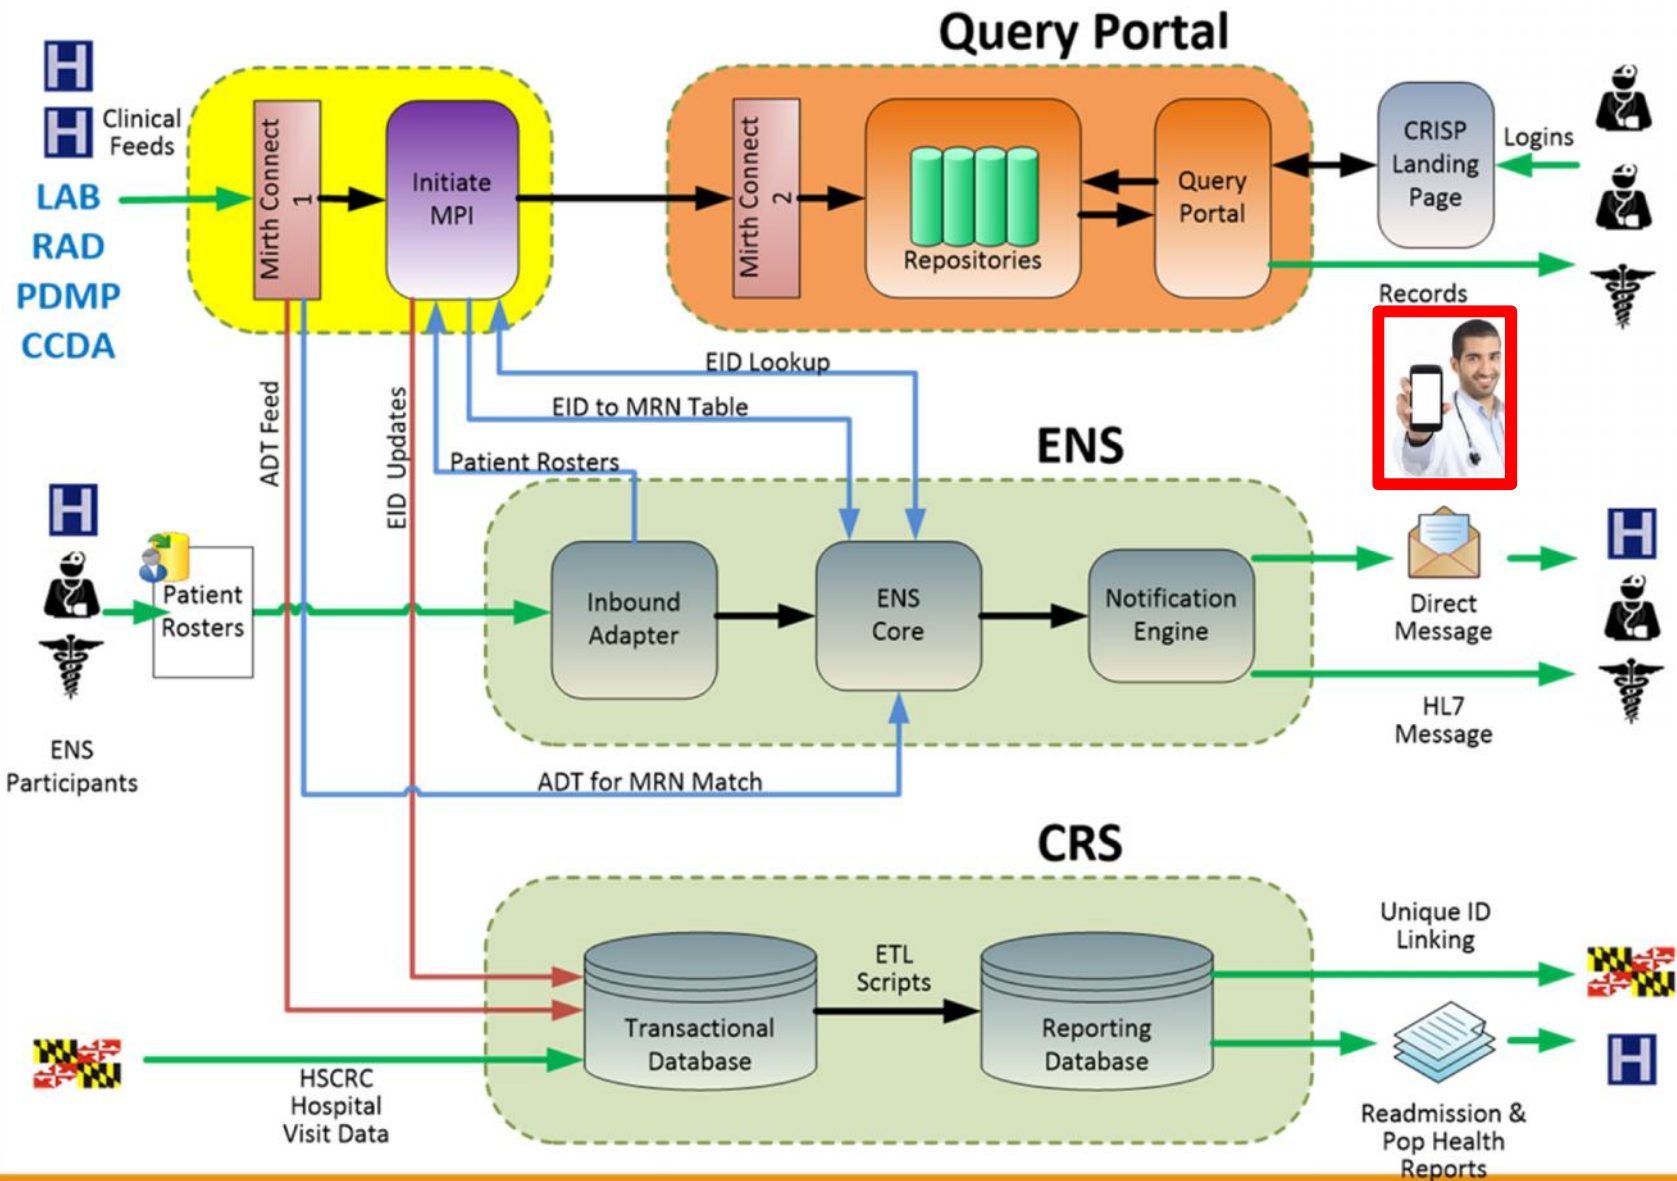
Query Portal

H
H Clinical Feeds
LAB
RAD
PDMP
CCDA

Mirth Connect 1
Initiate MPI
Mirth Connect 2
Repositories
Query Portal
CRISP Landing Page
Logins
Records

EID Lookup
EID to MRN Table
Patient Rosters
ADT Feed
EID Updates

ENS

H
Patient Rosters
ENS Participants
Inbound Adapter
ENS Core
Notification Engine
Direct Message
HL7 Message
H

ADT for MRN Match

CRS

Transactional Database
ETL Scripts
Reporting Database
Unique ID Linking
HSCRC Hospital Visit Data
Readmission & Pop Health Reports
H